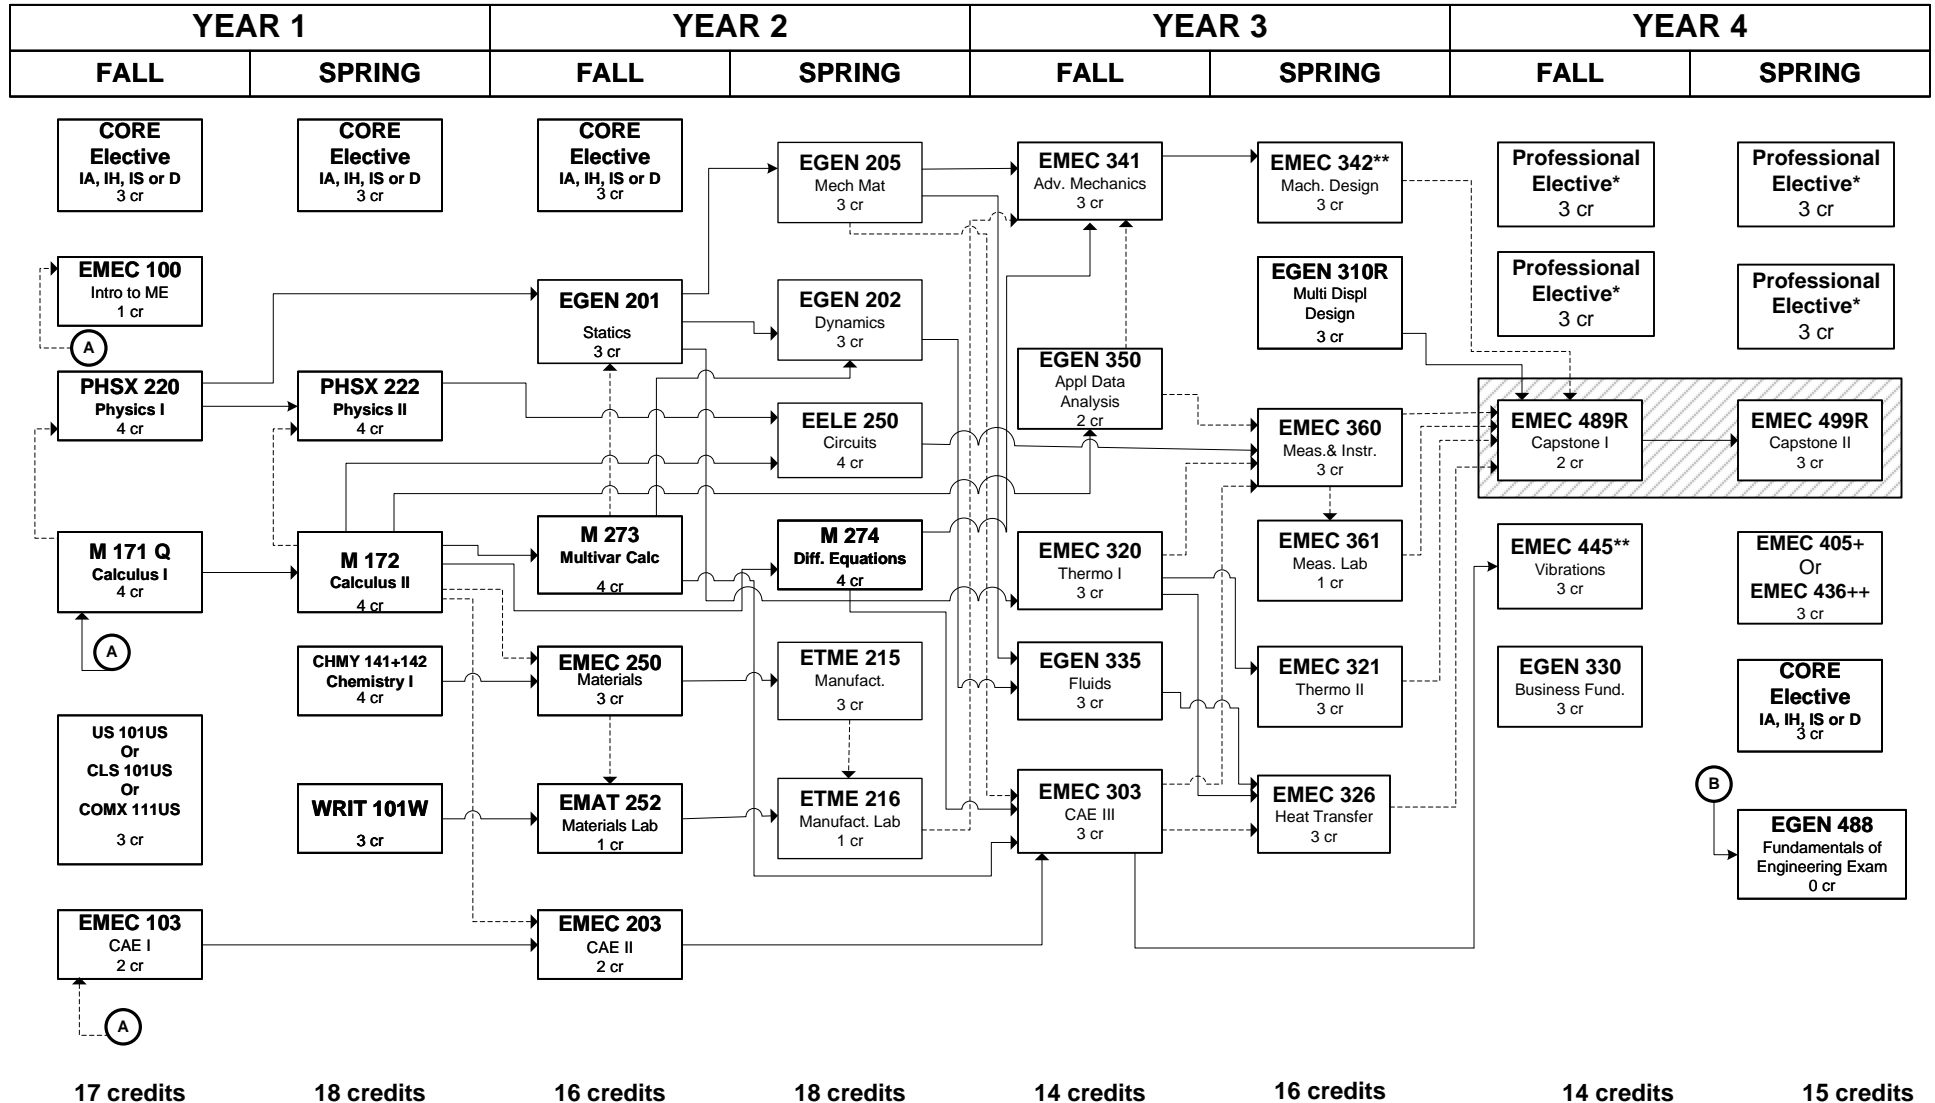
| YEAR 1 | | YEAR 2 | | YEAR 3 | | YEAR 4 | |
|---|---|---|---|---|---|---|---|
| FALL | SPRING | FALL | SPRING | FALL | SPRING | FALL | SPRING |

CORE Elective IA, IH, IS or D 3 cr

EMEC 100 Intro to ME 1 cr

A

PHSX 220 Physics I 4 cr

M 171 Q Calculus I 4 cr

A

US 101US Or CLS 101US Or COMX 111US 3 cr

EMEC 103 CAE I 2 cr

A

CORE Elective IA, IH, IS or D 3 cr

PHSX 222 Physics II 4 cr

M 172 Calculus II 4 cr

CHMY 141+142 Chemistry I 4 cr

WRIT 101W 3 cr

CORE Elective IA, IH, IS or D 3 cr

EGEN 201 Statics 3 cr

M 273 Multivar Calc 4 cr

EMEC 250 Materials 3 cr

EMAT 252 Materials Lab 1 cr

EMEC 203 CAE II 2 cr

EGEN 205 Mech Mat 3 cr

EGEN 202 Dynamics 3 cr

EELE 250 Circuits 4 cr

M 274 Diff. Equations 4 cr

ETME 215 Manufact. 3 cr

ETME 216 Manufact. Lab 1 cr

EMEC 341 Adv. Mechanics 3 cr

EGEN 350 Appl Data Analysis 2 cr

EMEC 320 Thermo I 3 cr

EGEN 335 Fluids 3 cr

EMEC 303 CAE III 3 cr

EMEC 342** Mach. Design 3 cr

EGEN 310R Multi Displ Design 3 cr

EMEC 360 Meas.& Instr. 3 cr

EMEC 361 Meas. Lab 1 cr

EMEC 321 Thermo II 3 cr

EMEC 326 Heat Transfer 3 cr

Professional Elective* 3 cr

Professional Elective* 3 cr

EMEC 489R Capstone I 2 cr

EMEC 445** Vibrations 3 cr

EGEN 330 Business Fund. 3 cr

Professional Elective* 3 cr

Professional Elective* 3 cr

EMEC 499R Capstone II 3 cr

EMEC 405+ Or EMEC 436++ 3 cr

CORE Elective IA, IH, IS or D 3 cr

B

EGEN 488 Fundamentals of Engineering Exam 0 cr

17 credits 18 credits 16 credits 18 credits 14 credits 16 credits 14 credits 15 credits